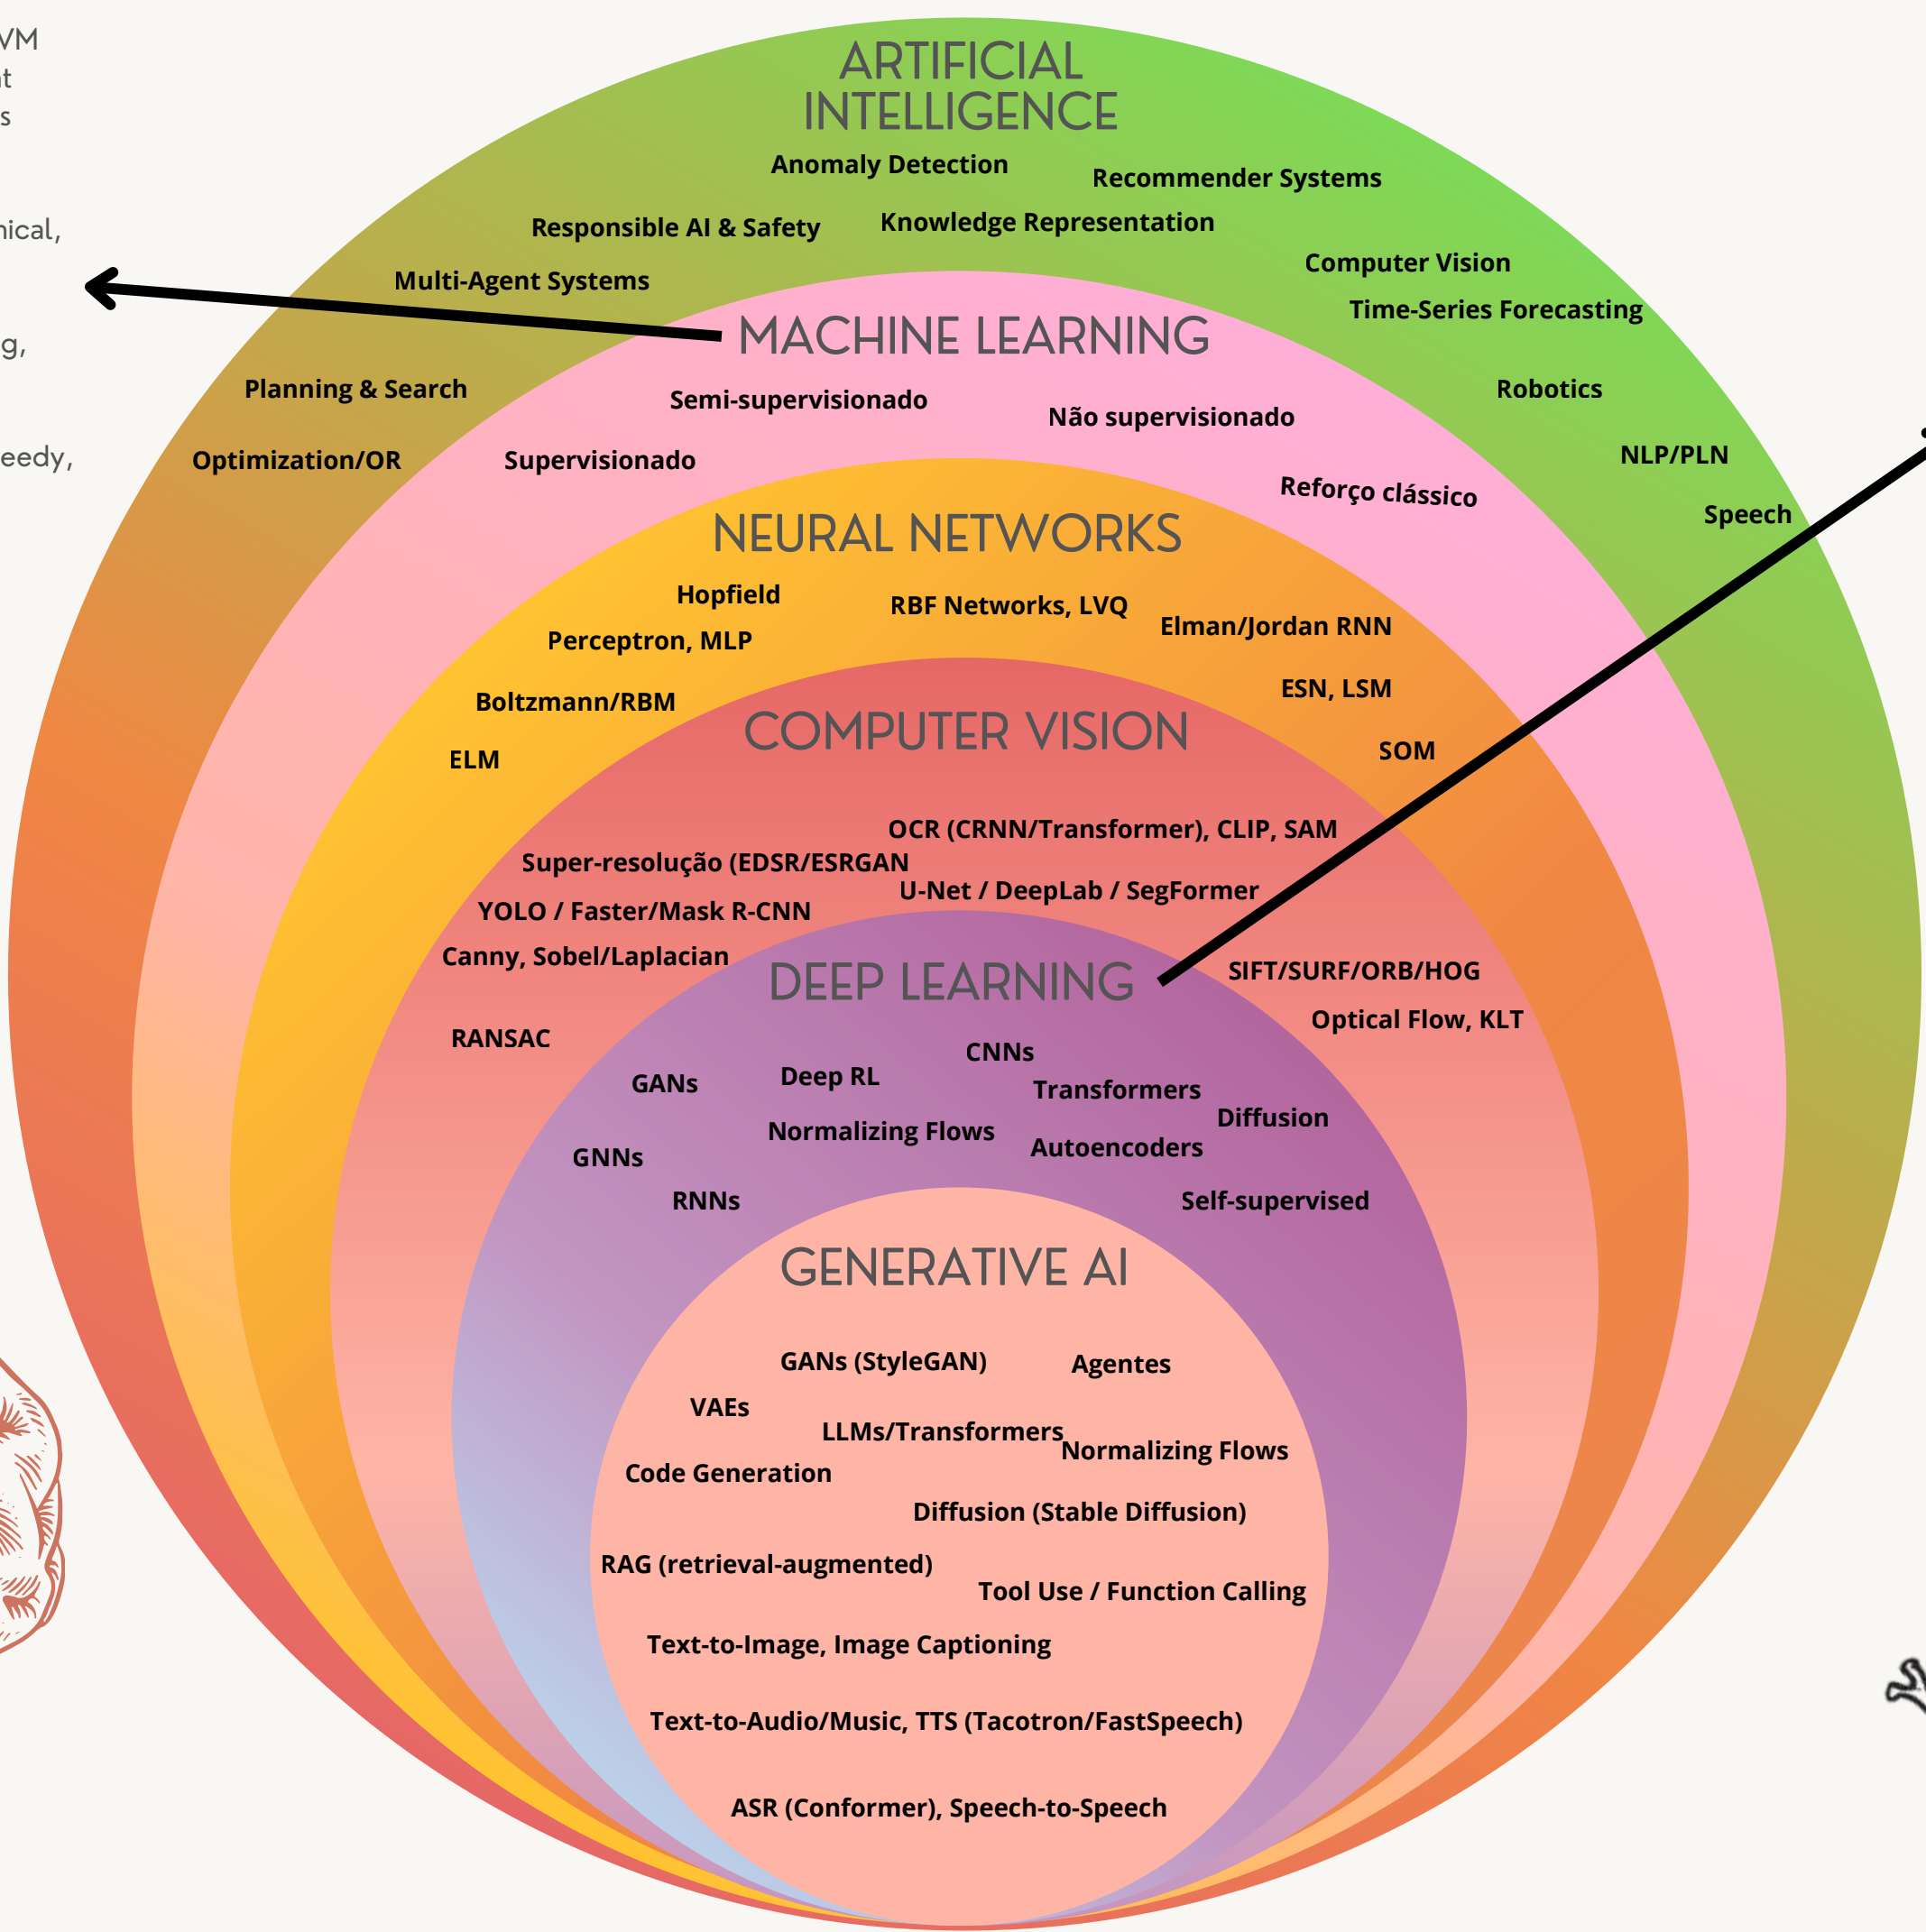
VM
t
s

nical,

g,

eedy,

ARTIFICIAL INTELLIGENCE

Anomaly Detection

Recommender Systems

Responsible AI & Safety

Knowledge Representation

Multi-Agent Systems

Computer Vision

Time-Series Forecasting

MACHINE LEARNING

Planning & Search

Semi-supervisionado

Não supervisionado

Robotics

Optimization/OR

Supervisionado

NLP/PLN

Reforço clássico

Speech

NEURAL NETWORKS

Hopfield

RBF Networks, LVQ

Elman/Jordan RNN

Perceptron, MLP

ESN, LSM

Boltzmann/RBM

COMPUTER VISION

ELM

SOM

OCR (CRNN/Transformer), CLIP, SAM

Super-resolução (EDSR/ESRGAN

U-Net / DeepLab / SegFormer

YOLO / Faster/Mask R-CNN

Canny, Sobel/Laplacian

DEEP LEARNING

SIFT/SURF/ORB/HOG

Optical Flow, KLT

RANSAC

CNNs

GANs

Deep RL

Transformers

Diffusion

Normalizing Flows

Autoencoders

GNNs

RNNs

Self-supervised

GENERATIVE AI

GANs (StyleGAN)

Agentes

VAEs

LLMs/Transformers

Normalizing Flows

Code Generation

Diffusion (Stable Diffusion)

RAG (retrieval-augmented)

Tool Use / Function Calling

Text-to-Image, Image Captioning

Text-to-Audio/Music, TTS (Tacotron/FastSpeech)

ASR (Conformer), Speech-to-Speech